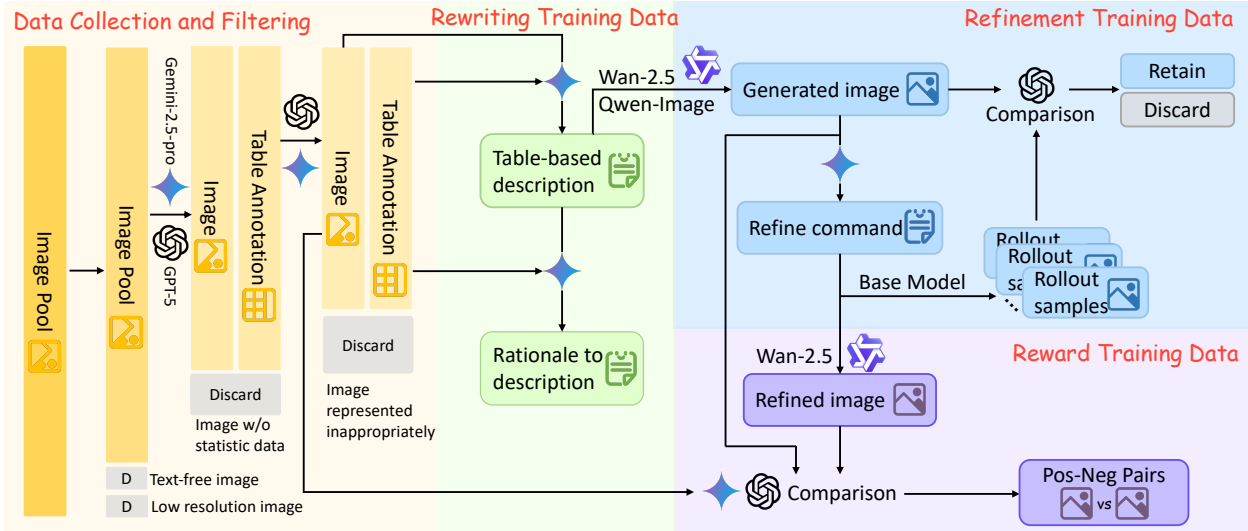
Data Collection and Filtering

Image Pool

Image Pool

Gemini-2.5-pro

GPT-5

Image

Table Annotation

Discard

Image w/o statistic data

Image

Table Annotation

Discard

Image represented inappropriately

D Text-free image

D Low resolution image

Rewriting Training Data

Table-based description

Rationale to description

Wan-2.5

Qwen-Image

Refinement Training Data

Generated image

Comparison

Retain

Discard

Refine command

Base Model

Rollout samples

Rollout samples

Rollout samples

Reward Training Data

Wan-2.5

Refined image

Comparison

Pos-Neg Pairs

vs